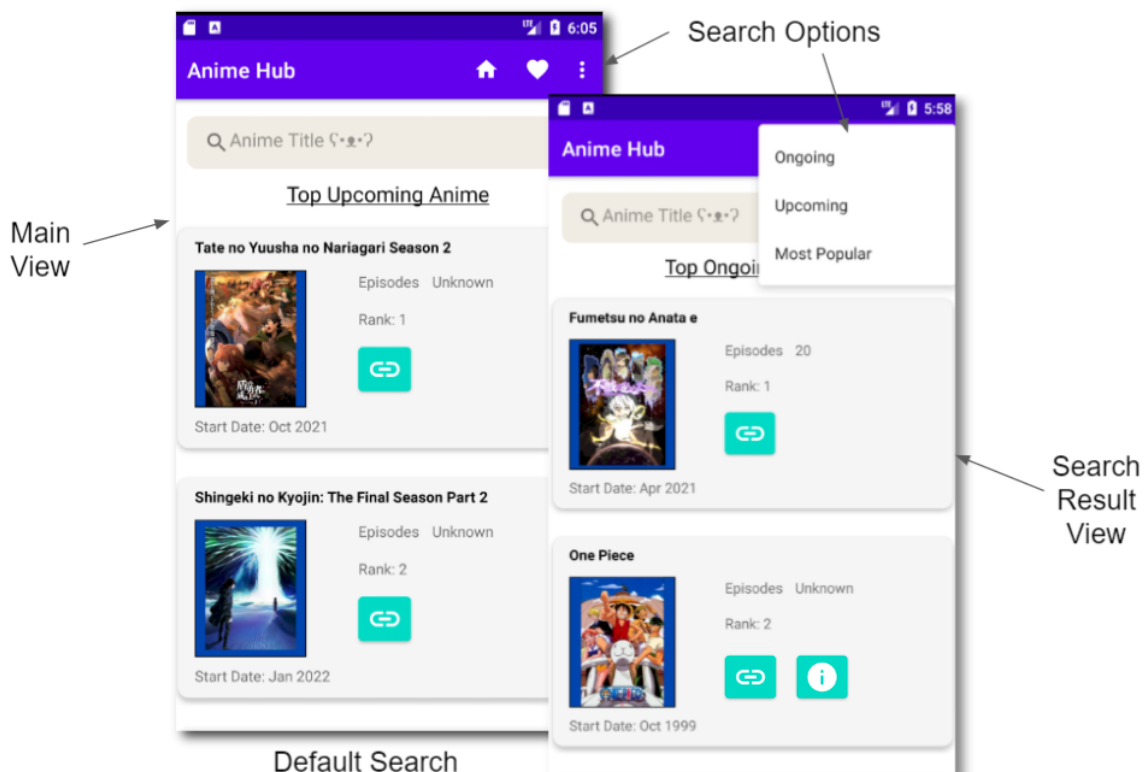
6:05

Anime Hub

Anime Title ʕ•ᴥ•ʔ

Top Upcoming Anime

Tate no Yuusha no Nariagari Season 2

Episodes Unknown

Rank: 1

Start Date: Oct 2021

Shingeki no Kyojin: The Final Season Part 2

Episodes Unknown

Rank: 2

Start Date: Jan 2022

Default Search

Search Options

Main View

5:58

Anime Hub

Ongoing

Upcoming

Most Popular

Anime Title ʕ•ᴥ•ʔ

Top Ongoi

Fumetsu no Anata e

Episodes 20

Rank: 1

Start Date: Apr 2021

One Piece

Episodes Unknown

Rank: 2

Start Date: Oct 1999

Search Result View